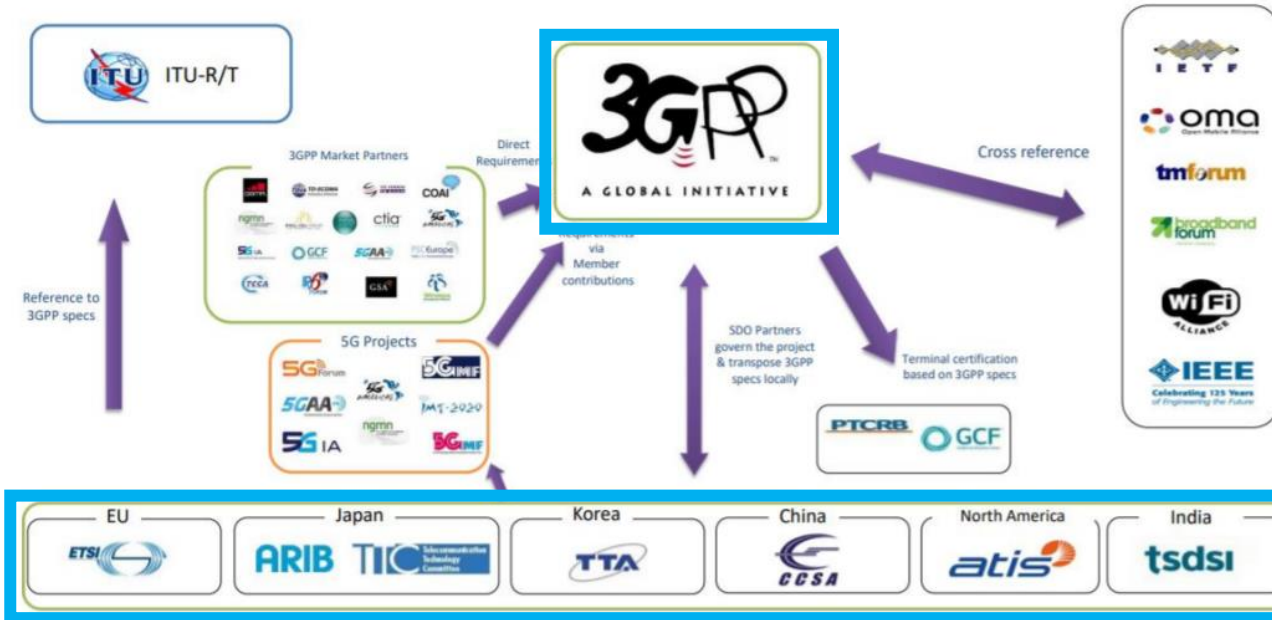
ITU ITU-R/T

3GPP
A GLOBAL INITIATIVE

Cross reference

IETF
oma Open Mobile Alliance
tmforum
broadband forum
WiFi ALLIANCE
IEEE Celebrating 125 Years of Engineering the Future

3GPP Market Partners
COAI
ctia
5G IA
GCF
5GAA
PSCEurope
GSA

Direct Requirements

Requirements via Member contributions

Reference to 3GPP specs

5G Projects
5G Forum
5GMF
5GAA
IMT-2020
5G IA
ngmn
5GMF

SDO Partners govern the project & transpose 3GPP specs locally

Terminal certification based on 3GPP specs

PTCRB
GCF

EU
ETSI

Japan
ARIB
TTC Telecommunication Technology Committee

Korea
TTA

China
CCSA

North America
atis

India
tsdsi